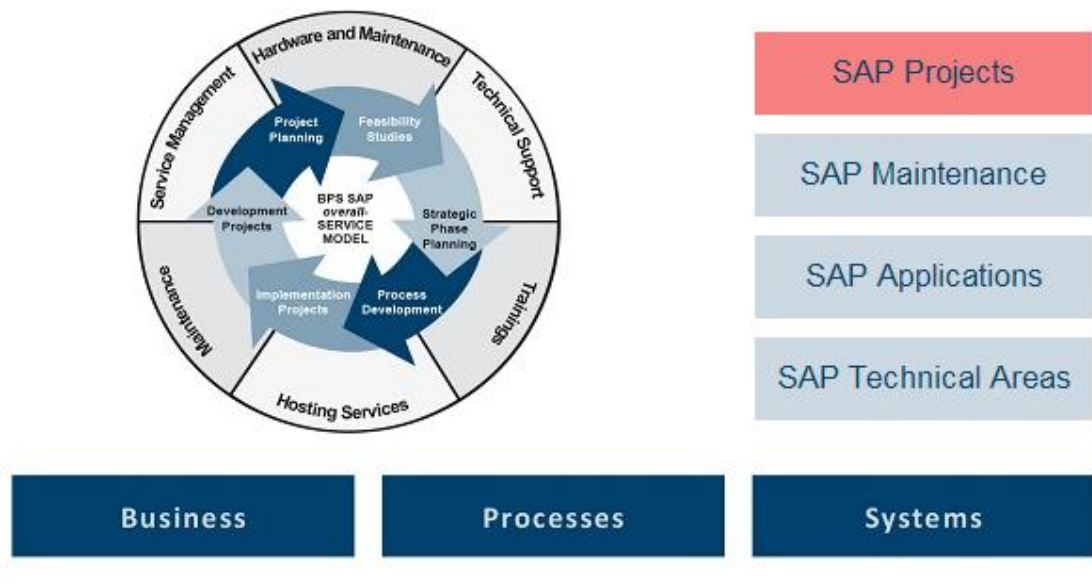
Hardware and Maintenance

Technical Support

Trainings

Hosting Services

Maintenance

Service Management

Project Planning

Feasibility Studies

Strategic Phase Planning

Process Development

Implementation Projects

Development Projects

BPS SAP overall-SERVICE MODEL

SAP Projects

SAP Maintenance

SAP Applications

SAP Technical Areas

Business

Processes

Systems